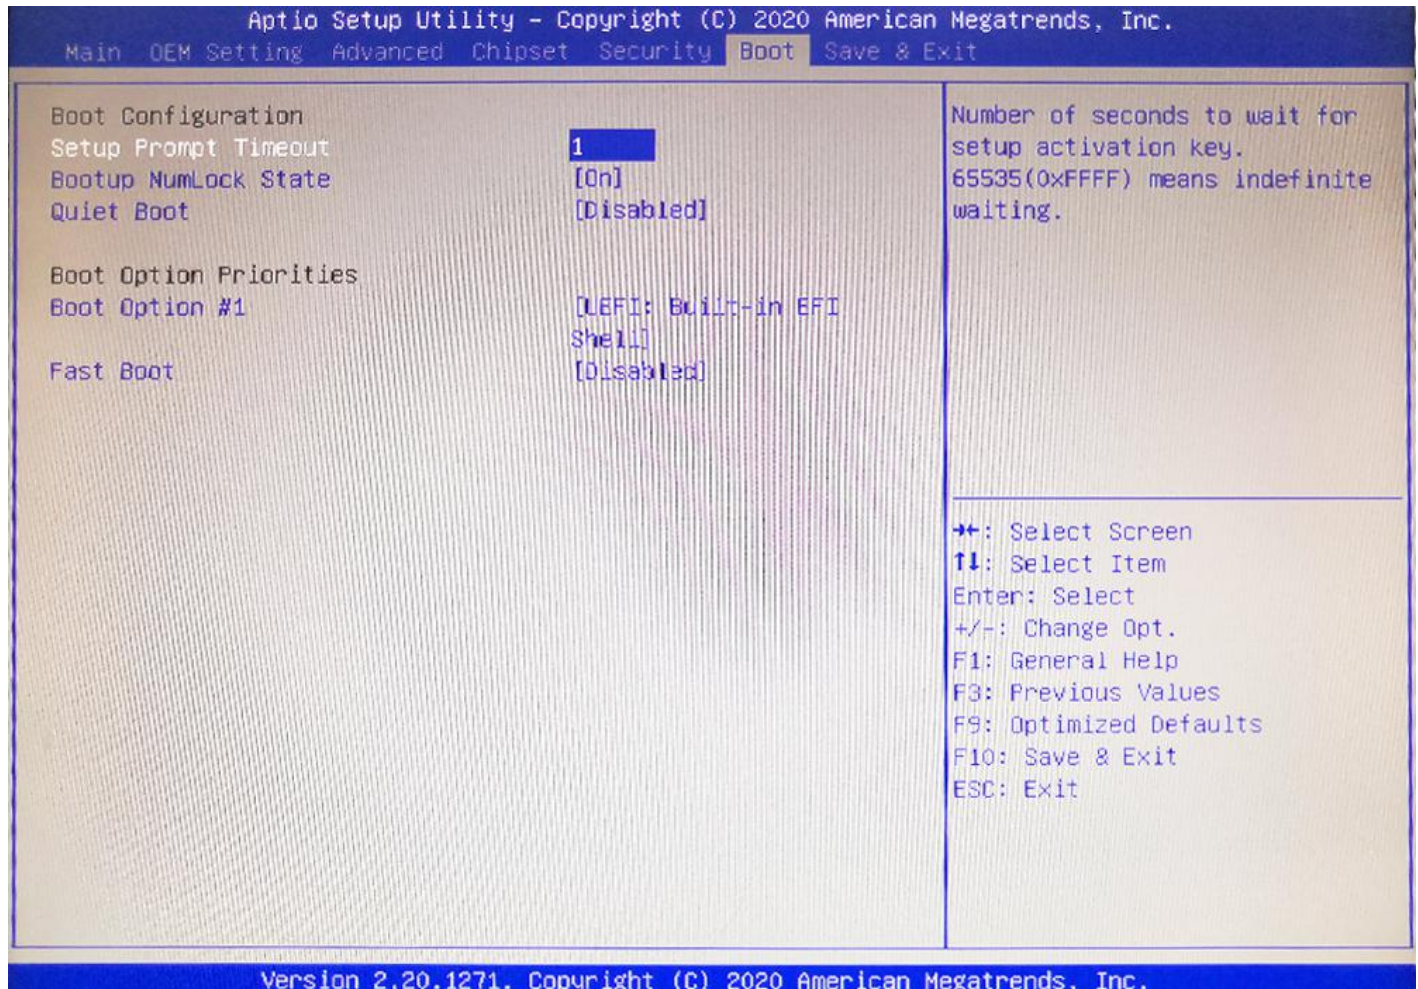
Aptio Setup Utility – Copyright (C) 2020 American Megatrends, Inc.
Main OEM Setting Advanced Chipset Security Boot Save & Exit

Boot Configuration
Setup Prompt Timeout 1
Bootup NumLock State [On]
Quiet Boot [Disabled]

Boot Option Priorities
Boot Option #1 [UEFI: Built-in EFI Shell]

Fast Boot [Disabled]

Number of seconds to wait for setup activation key. 65535(0xFFFF) means indefinite waiting.

→←: Select Screen
↑↓: Select Item
Enter: Select
+/-: Change Opt.
F1: General Help
F3: Previous Values
F9: Optimized Defaults
F10: Save & Exit
ESC: Exit

Version 2.20.1271. Copyright (C) 2020 American Megatrends, Inc.